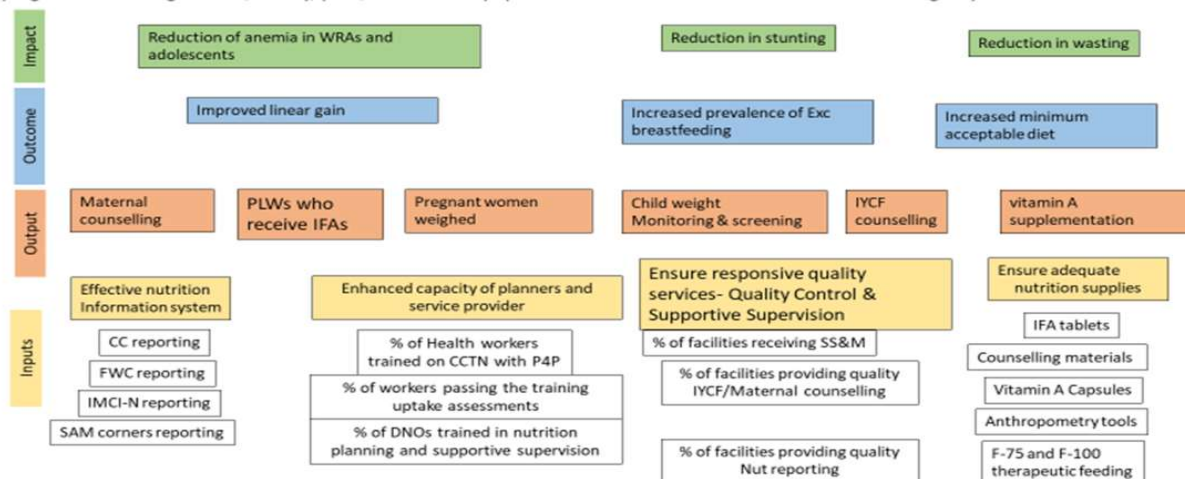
Impact

Reduction of anemia in WRAs and adolescents

Reduction in stunting

Reduction in wasting

Outcome

Improved linear gain

Increased prevalence of Exc breastfeeding

Increased minimum acceptable diet

Output

Maternal counselling

PLWs who receive IFAs

Pregnant women weighed

Child weight Monitoring & screening

IYCF counselling

vitamin A supplementation

Inputs

Effective nutrition Information system

CC reporting

FWC reporting

IMCI-N reporting

SAM corners reporting

Enhanced capacity of planners and service provider

% of Health workers trained on CCTN with P4P

% of workers passing the training uptake assessments

% of DNOs trained in nutrition planning and supportive supervision

Ensure responsive quality services- Quality Control & Supportive Supervision

% of facilities receiving SS&M

% of facilities providing quality IYCF/Maternal counselling

% of facilities providing quality Nut reporting

Ensure adequate nutrition supplies

IFA tablets

Counselling materials

Vitamin A Capsules

Anthropometry tools

F-75 and F-100 therapeutic feeding